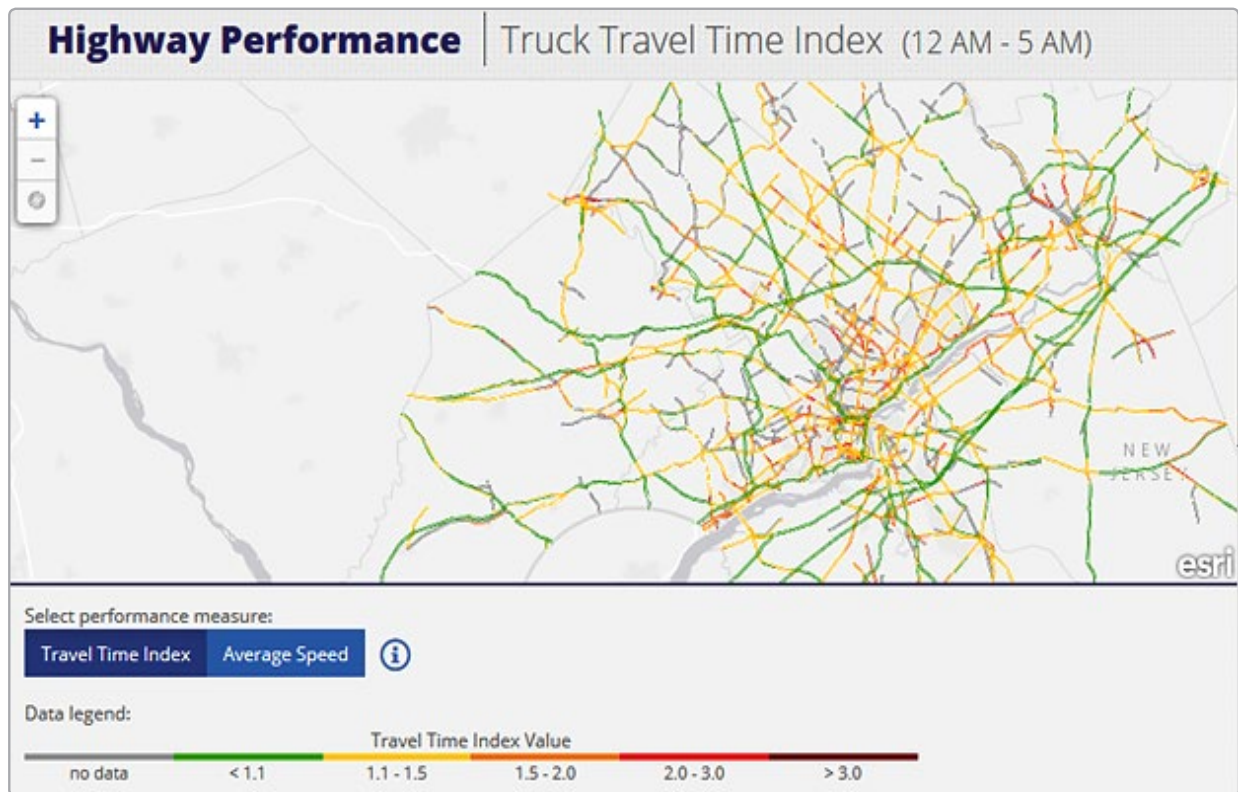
Highway Performance | Truck Travel Time Index (12 AM - 5 AM)

+
−

NEW
JERSEY

esri

Select performance measure:

Travel Time Index | Average Speed

Data legend:

Travel Time Index Value

| no data | < 1.1 | 1.1 - 1.5 | 1.5 - 2.0 | 2.0 - 3.0 | > 3.0 |
|---|---|---|---|---|---|